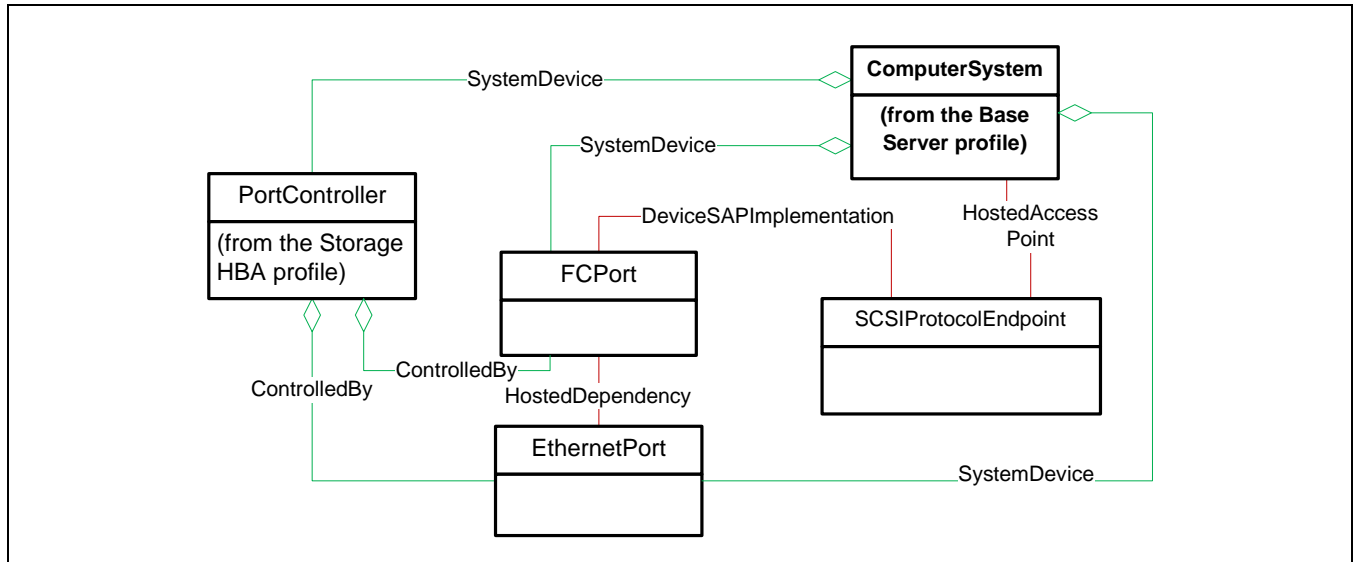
SystemDevice

ComputerSystem

(from the Base Server profile)

SystemDevice

PortController

(from the Storage HBA profile)

DeviceSAPImplementation

HostedAccess Point

FCPort

SCSIProtocolEndpoint

ControlledBy

ControlledBy

HostedDependency

EthernetPort

SystemDevice